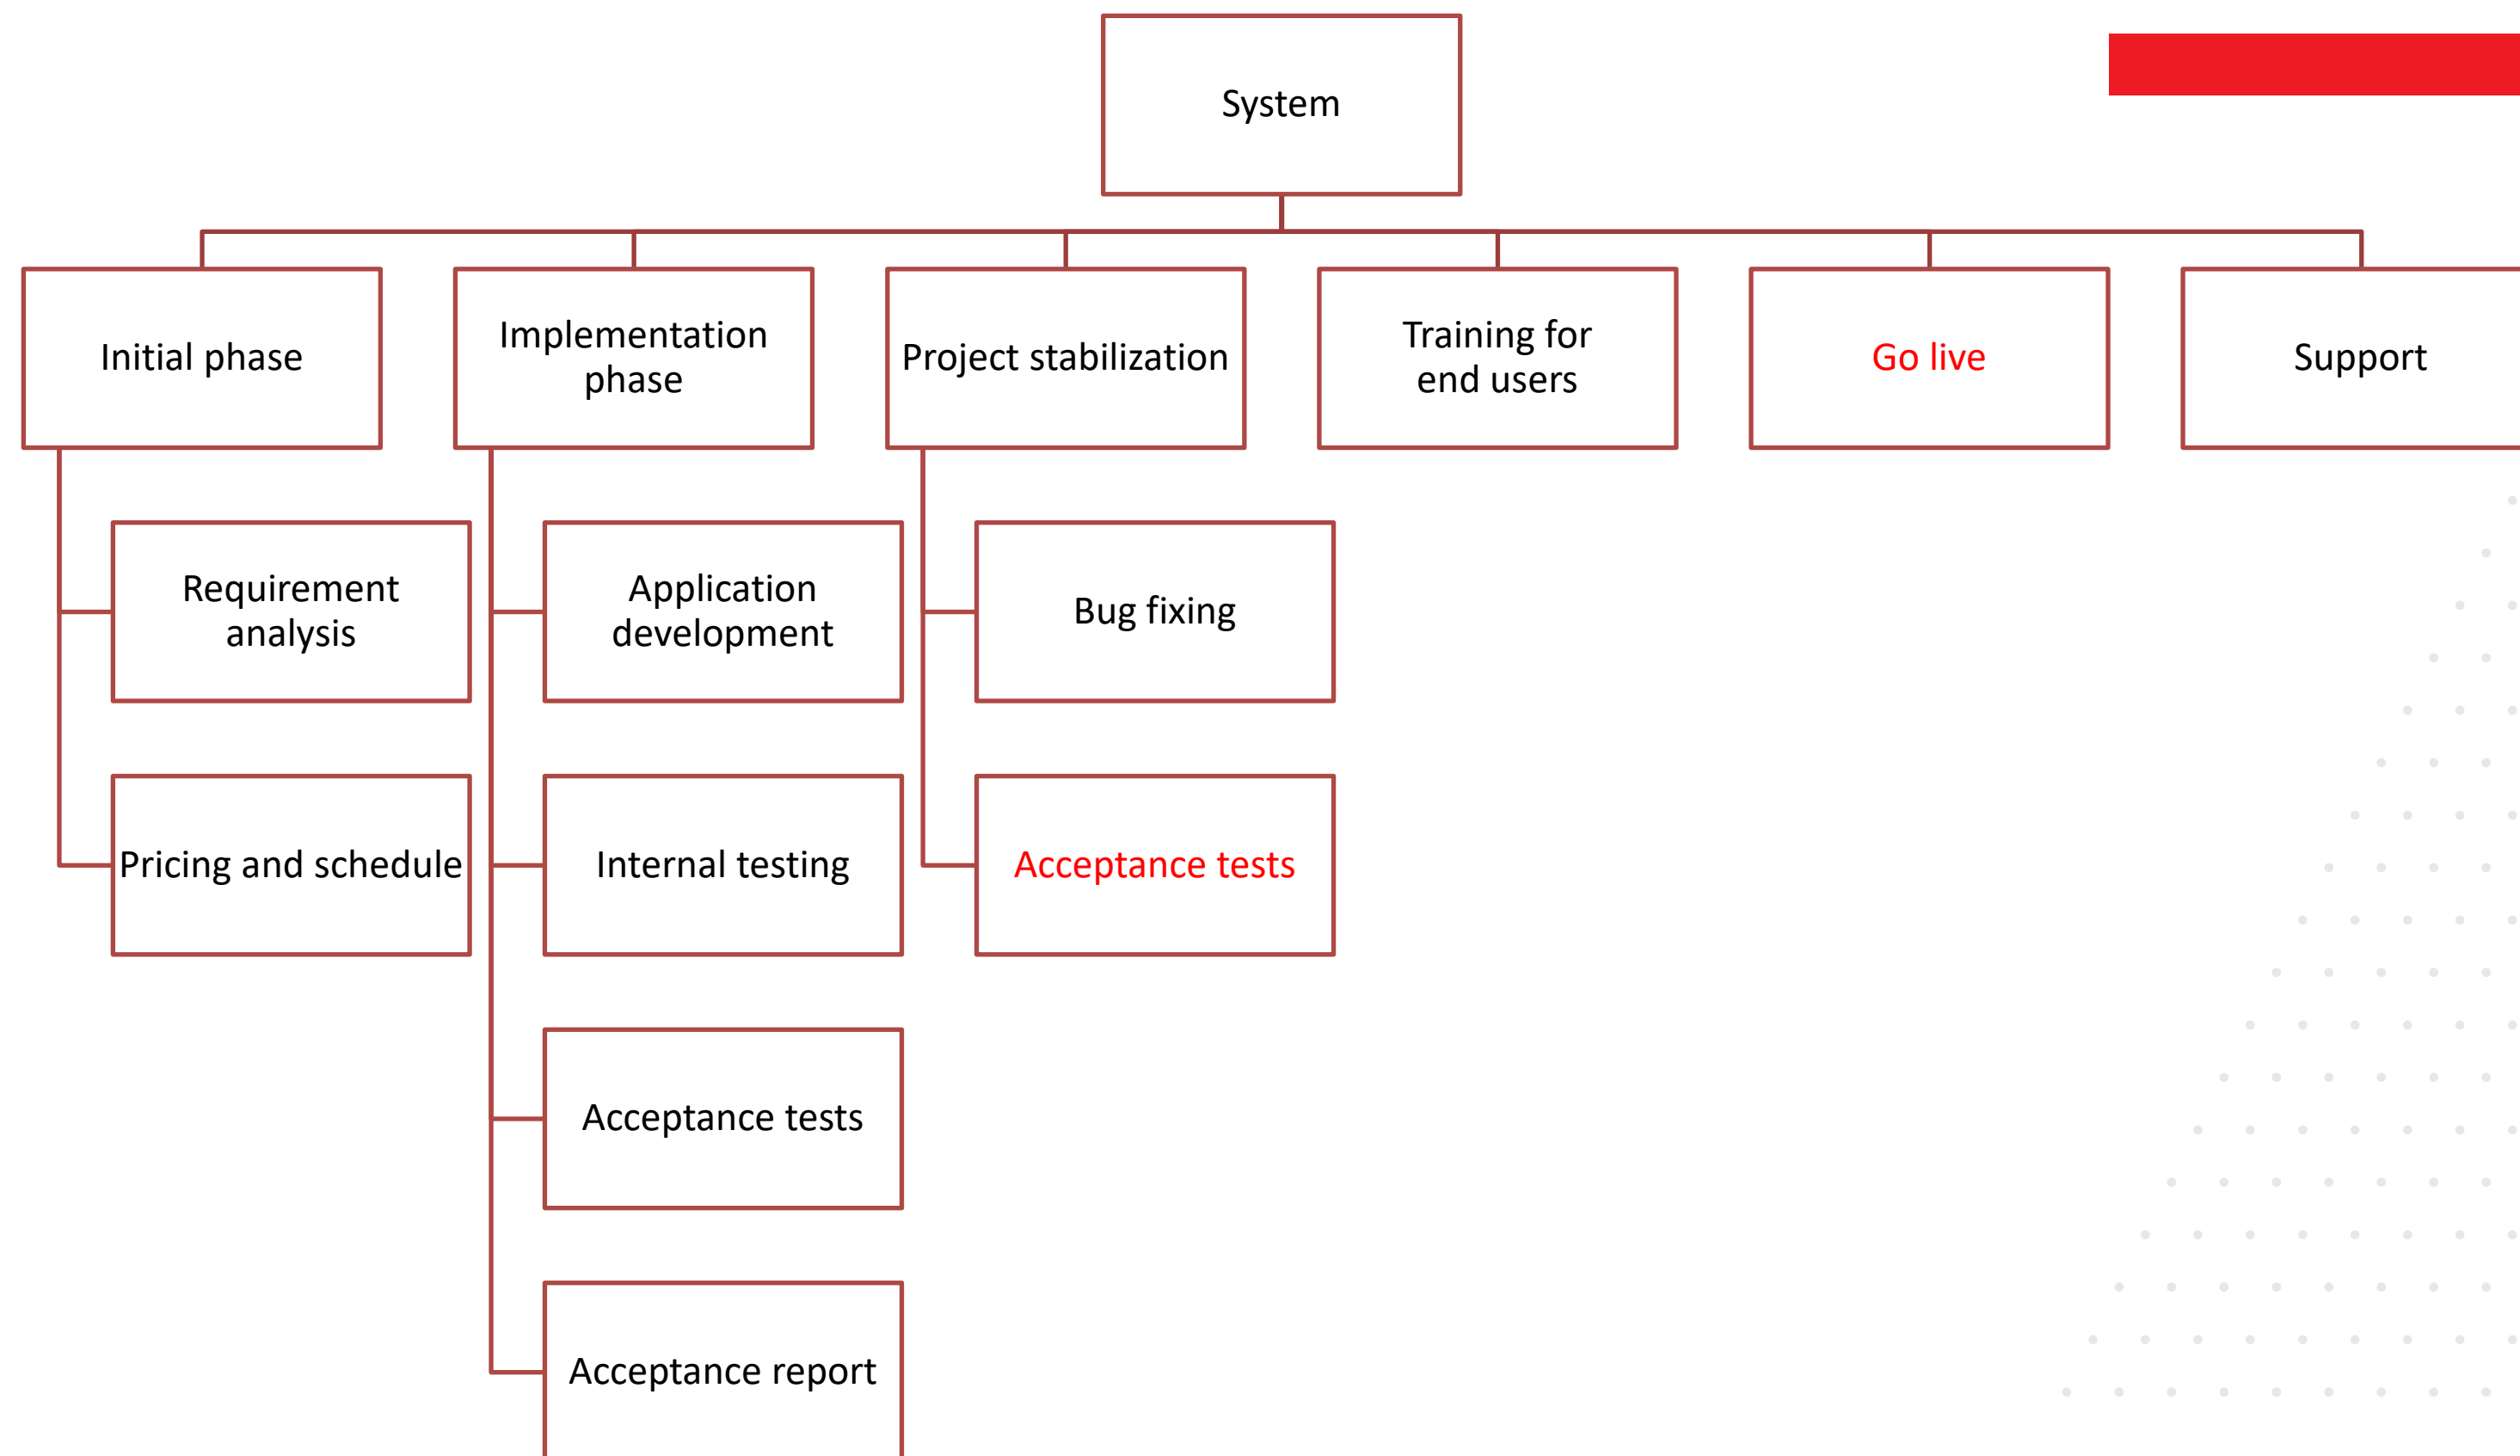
System

Initial phase

Requirement analysis

Pricing and schedule

Implementation phase

Application development

Internal testing

Acceptance tests

Acceptance report

Project stabilization

Bug fixing

Acceptance tests

Training for end users

Go live

Support